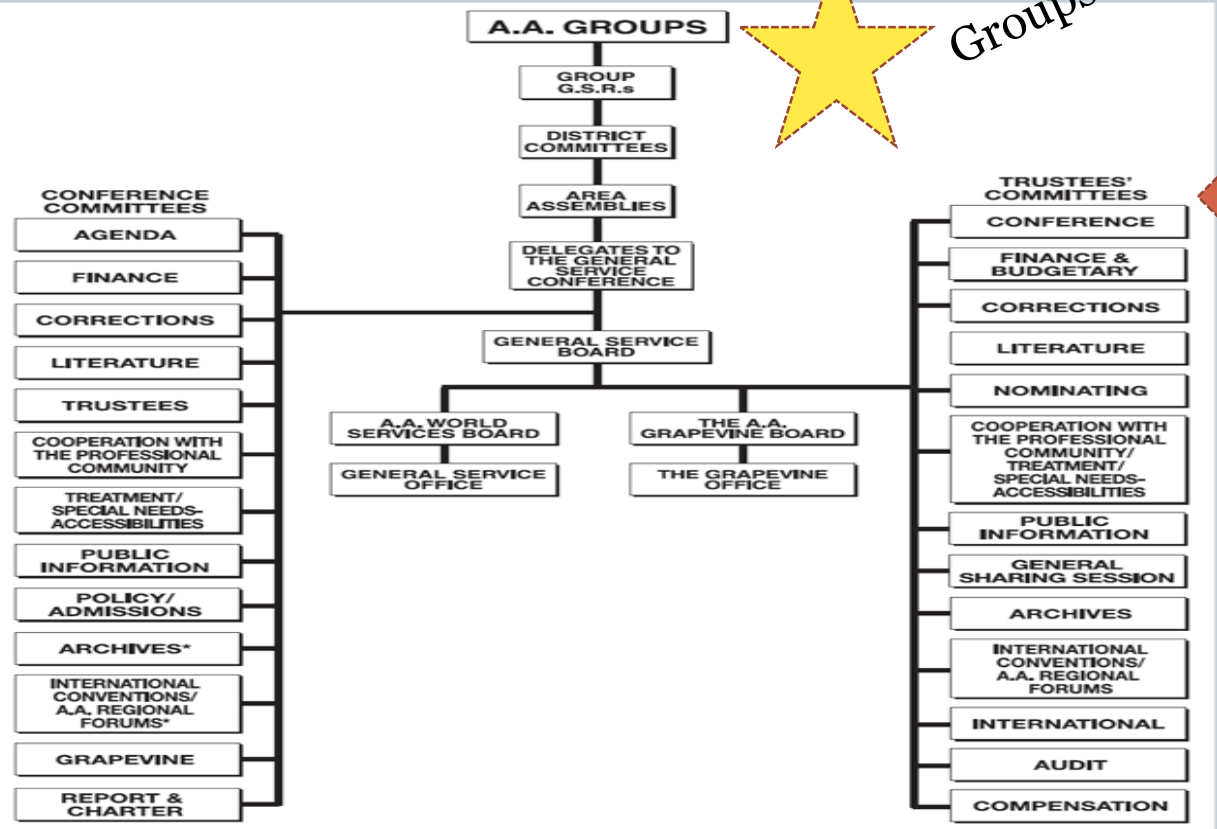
A.A. GROUPS

Groups

GROUP G.S.R.s

DISTRICT COMMITTEES

AREA ASSEMBLIES

DELEGATES TO THE GENERAL SERVICE CONFERENCE

GENERAL SERVICE BOARD

A.A. WORLD SERVICES BOARD

GENERAL SERVICE OFFICE

THE A.A. GRAPEVINE BOARD

THE GRAPEVINE OFFICE

CONFERENCE COMMITTEES

AGENDA

FINANCE

CORRECTIONS

LITERATURE

TRUSTEES

COOPERATION WITH THE PROFESSIONAL COMMUNITY

TREATMENT/ SPECIAL NEEDS-ACCESSIBILITIES

PUBLIC INFORMATION

POLICY/ ADMISSIONS

ARCHIVES*

INTERNATIONAL CONVENTIONS/ A.A. REGIONAL FORUMS*

GRAPEVINE

REPORT & CHARTER

TRUSTEES' COMMITTEES

CONFERENCE

FINANCE & BUDGETARY

CORRECTIONS

LITERATURE

NOMINATING

COOPERATION WITH THE PROFESSIONAL COMMUNITY/ TREATMENT/ SPECIAL NEEDS-ACCESSIBILITIES

PUBLIC INFORMATION

GENERAL SHARING SESSION

ARCHIVES

INTERNATIONAL CONVENTIONS/ A.A. REGIONAL FORUMS

INTERNATIONAL

AUDIT

COMPENSATION